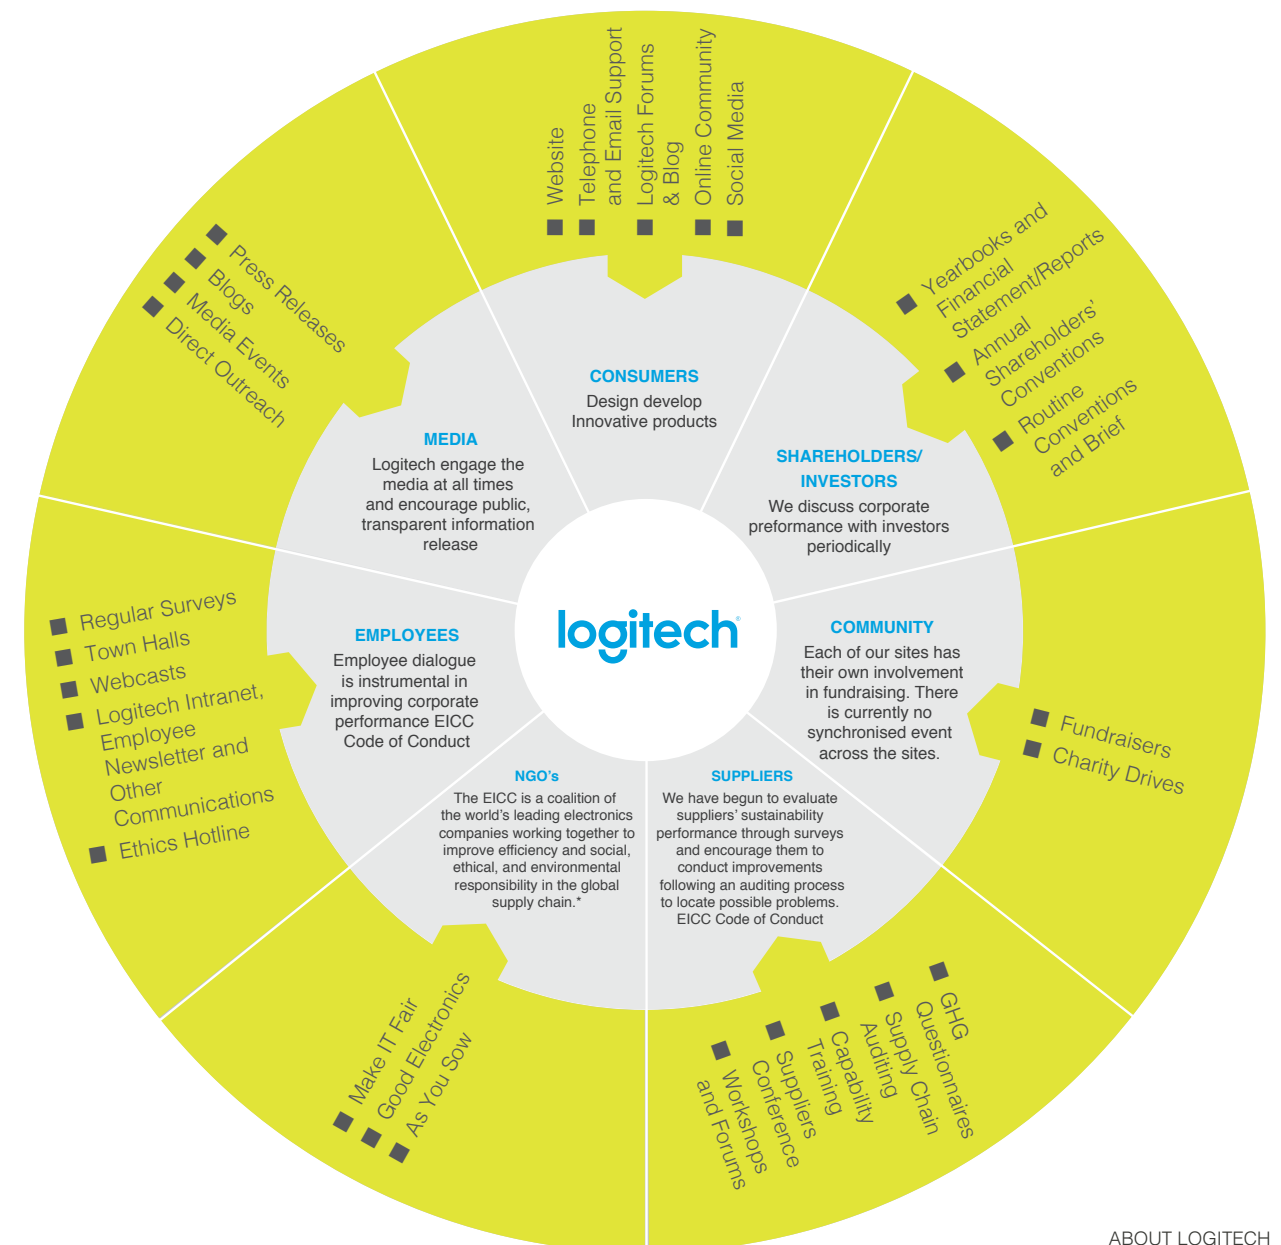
Website
Telephone and Email Support
Logitech Forums & Blog
Online Community
Social Media

CONSUMERS
Design develop Innovative products

Yearbooks and Financial Statement/Reports
Annual Shareholders' Conventions
Routine Conventions and Brief

SHAREHOLDERS/ INVESTORS
We discuss corporate preformance with investors periodically

Press Releases
Blogs
Media Events
Direct Outreach

MEDIA
Logitech engage the media at all times and encourage public, transparent information release

logitech

Regular Surveys
Town Halls
Webcasts
Logitech Intranet, Employee Newsletter and Other Communications
Ethics Hotline

EMPLOYEES
Employee dialogue is instrumental in improving corporate performance EICC Code of Conduct

COMMUNITY
Each of our sites has their own involvement in fundraising. There is currently no synchronised event across the sites.

Fundraisers
Charity Drives

NGO's
The EICC is a coalition of the world's leading electronics companies working together to improve efficiency and social, ethical, and environmental responsibility in the global supply chain.*

SUPPLIERS
We have begun to evaluate suppliers' sustainability performance through surveys and encourage them to conduct improvements following an auditing process to locate possible problems. EICC Code of Conduct

Make IT Fair
Good Electronics
As You Sow

GHG Questionnaires
Supply Chain Auditing
Capability Training
Suppliers Conference
Workshops and Forums

ABOUT LOGITECH